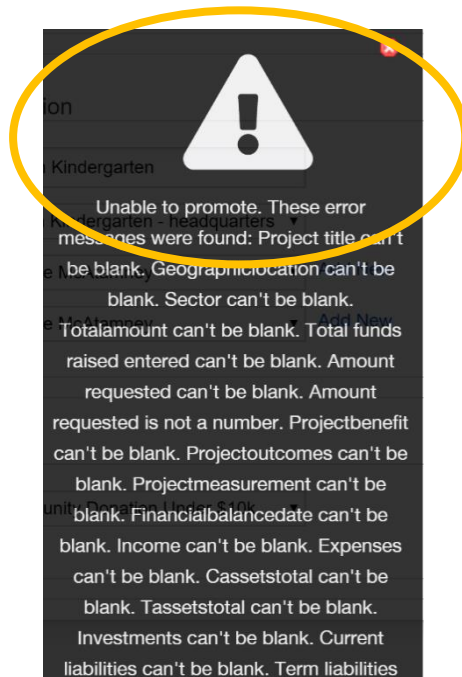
ion

n Kindergarten

Kindergarten - headquarters

e McAtamney

e McAtamney

Add New

unity Donation Under $10k

Unable to promote. These error messages were found: Project title can't be blank. Geographiclocation can't be blank. Sector can't be blank. Totalamount can't be blank. Total funds raised entered can't be blank. Amount requested can't be blank. Amount requested is not a number. Projectbenefit can't be blank. Projectoutcomes can't be blank. Projectmeasurement can't be blank. Financialbalancedate can't be blank. Income can't be blank. Expenses can't be blank. Cassetstotal can't be blank. Tassetstotal can't be blank. Investments can't be blank. Current liabilities can't be blank. Term liabilities